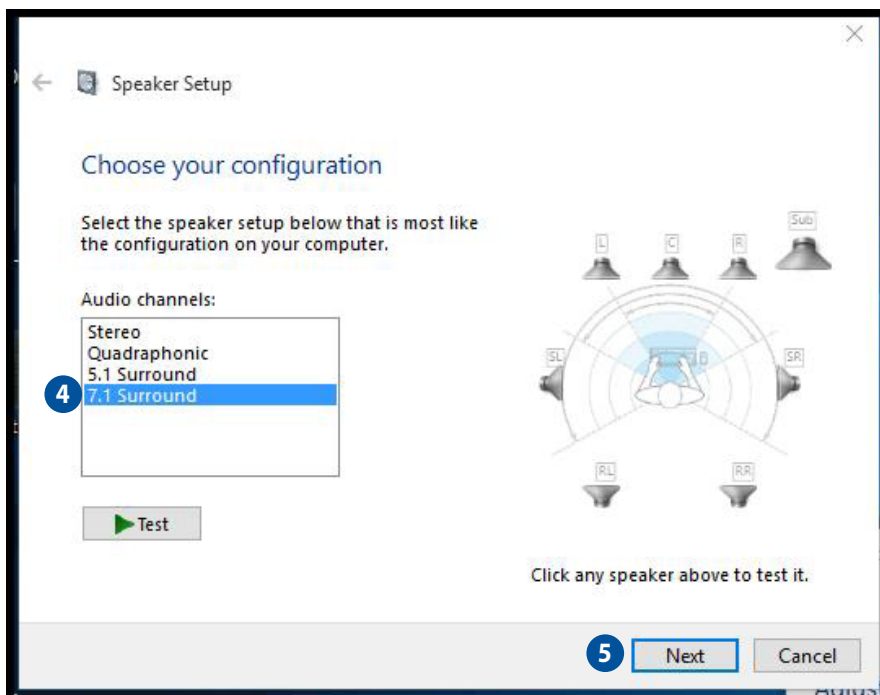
Speaker Setup

Choose your configuration

Select the speaker setup below that is most like the configuration on your computer.

Audio channels:

Stereo
Quadraphonic
5.1 Surround
4
7.1 Surround

Test

Sub
L
C
R
SL
SR
RL
RR

Click any speaker above to test it.

5
Next
Cancel